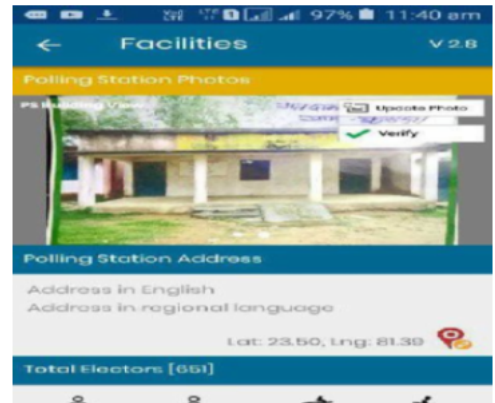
97% 11:40 am

Facilities V 2.8

Polling Station Photos

PS Building View

Update Photo

Verify

Polling Station Address

Address in English

Address in regional language

Lat: 23.50, Lng: 81.39

Total Electors [651]